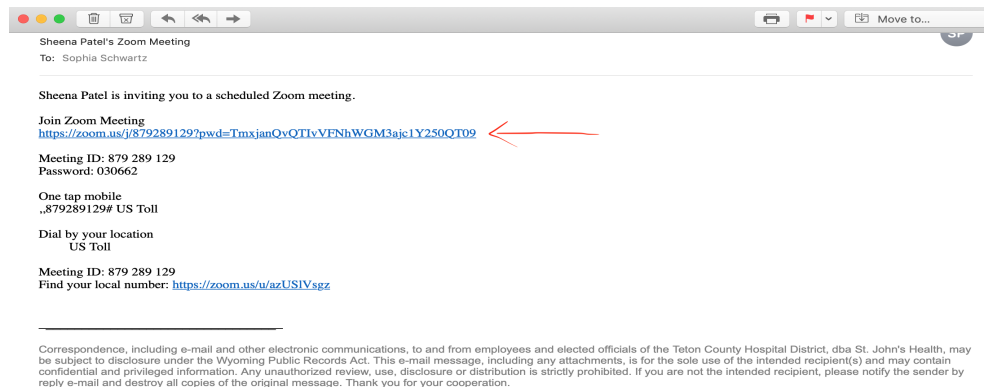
Move to...

SP

Sheena Patel's Zoom Meeting

To: Sophia Schwartz

Sheena Patel is inviting you to a scheduled Zoom meeting.

Join Zoom Meeting
https://zoom.us/j/879289129?pwd=TmxjanQvQTIvVFNhWGM3ajc1Y250QT09

Meeting ID: 879 289 129
Password: 030662

One tap mobile
,,879289129# US Toll

Dial by your location
US Toll

Meeting ID: 879 289 129
Find your local number: https://zoom.us/u/azUSlVsgz

Correspondence, including e-mail and other electronic communications, to and from employees and elected officials of the Teton County Hospital District, dba St. John's Health, may be subject to disclosure under the Wyoming Public Records Act. This e-mail message, including any attachments, is for the sole use of the intended recipient(s) and may contain confidential and privileged information. Any unauthorized review, use, disclosure or distribution is strictly prohibited. If you are not the intended recipient, please notify the sender by reply e-mail and destroy all copies of the original message. Thank you for your cooperation.